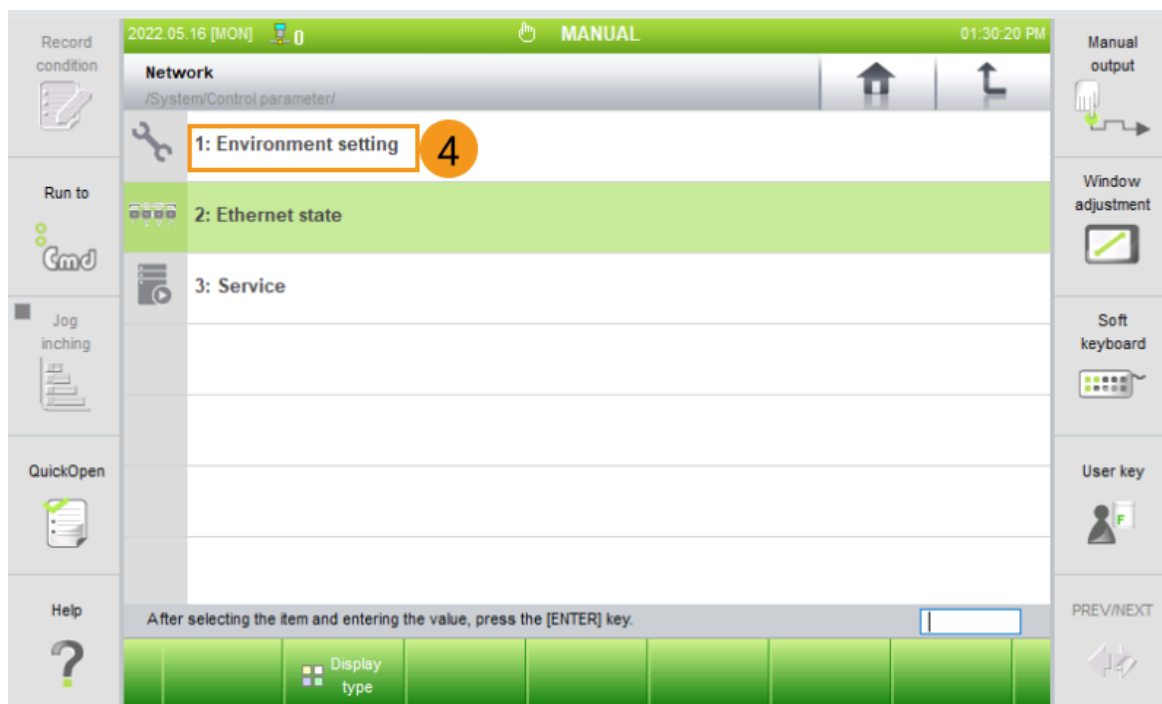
Record condition

2022.05.16 [MON] 0 MANUAL 01:30:20 PM

Manual output

Network
/System/Control parameter/

1: Environment setting 4

Run to
Cmd

2: Ethernet state

Window adjustment

3: Service

Jog inching

Soft keyboard

QuickOpen

User key

Help
?

After selecting the item and entering the value, press the [ENTER] key.

PREV/NEXT

Display type